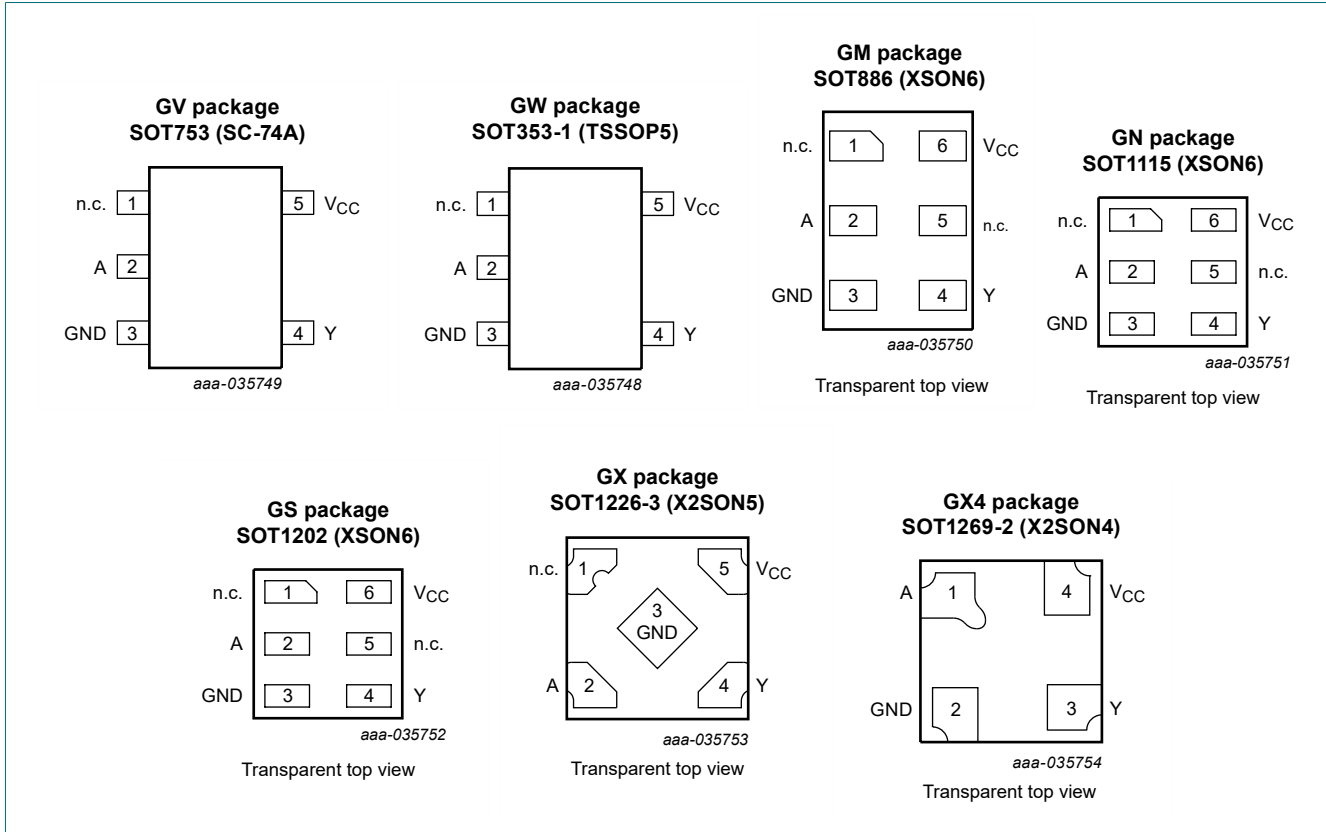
GV package
SOT753 (SC-74A)

n.c. 1
A 2
GND 3
5 $V_{CC}$
4 Y

aaa-035749

GW package
SOT353-1 (TSSOP5)

n.c. 1
A 2
GND 3
5 $V_{CC}$
4 Y

aaa-035748

GM package
SOT886 (XSON6)

n.c. 1
6 $V_{CC}$
A 2
5 n.c.
GND 3
4 Y

aaa-035750

Transparent top view

GN package
SOT1115 (XSON6)

n.c. 1
6 $V_{CC}$
A 2
5 n.c.
GND 3
4 Y

aaa-035751

Transparent top view

GS package
SOT1202 (XSON6)

n.c. 1
6 $V_{CC}$
A 2
5 n.c.
GND 3
4 Y

aaa-035752

Transparent top view

GX package
SOT1226-3 (X2SON5)

n.c. 1
5 $V_{CC}$
3 GND
A 2
4 Y

aaa-035753

Transparent top view

GX4 package
SOT1269-2 (X2SON4)

A 1
4 $V_{CC}$
GND 2
3 Y

aaa-035754

Transparent top view